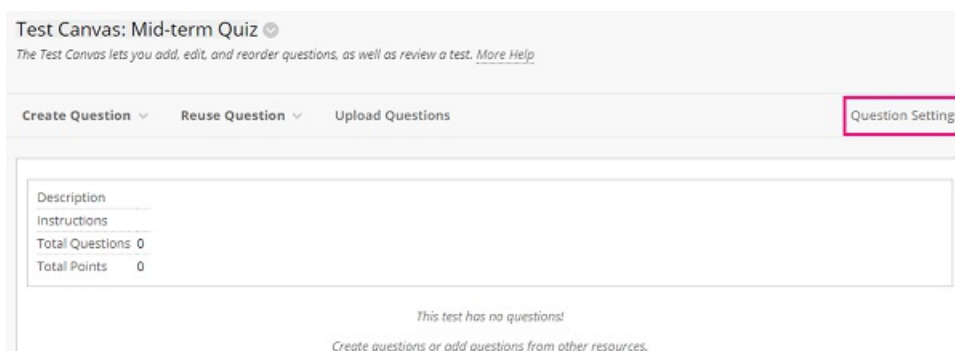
Test Canvas: Mid-term Quiz

The Test Canvas lets you add, edit, and reorder questions, as well as review a test. More Help

Create Question
Reuse Question
Upload Questions
Question Setting

| | |
|---|---|
| Description | |
| Instructions | |
| Total Questions | 0 |
| Total Points | 0 |

This test has no questions!

Create questions or add questions from other resources.